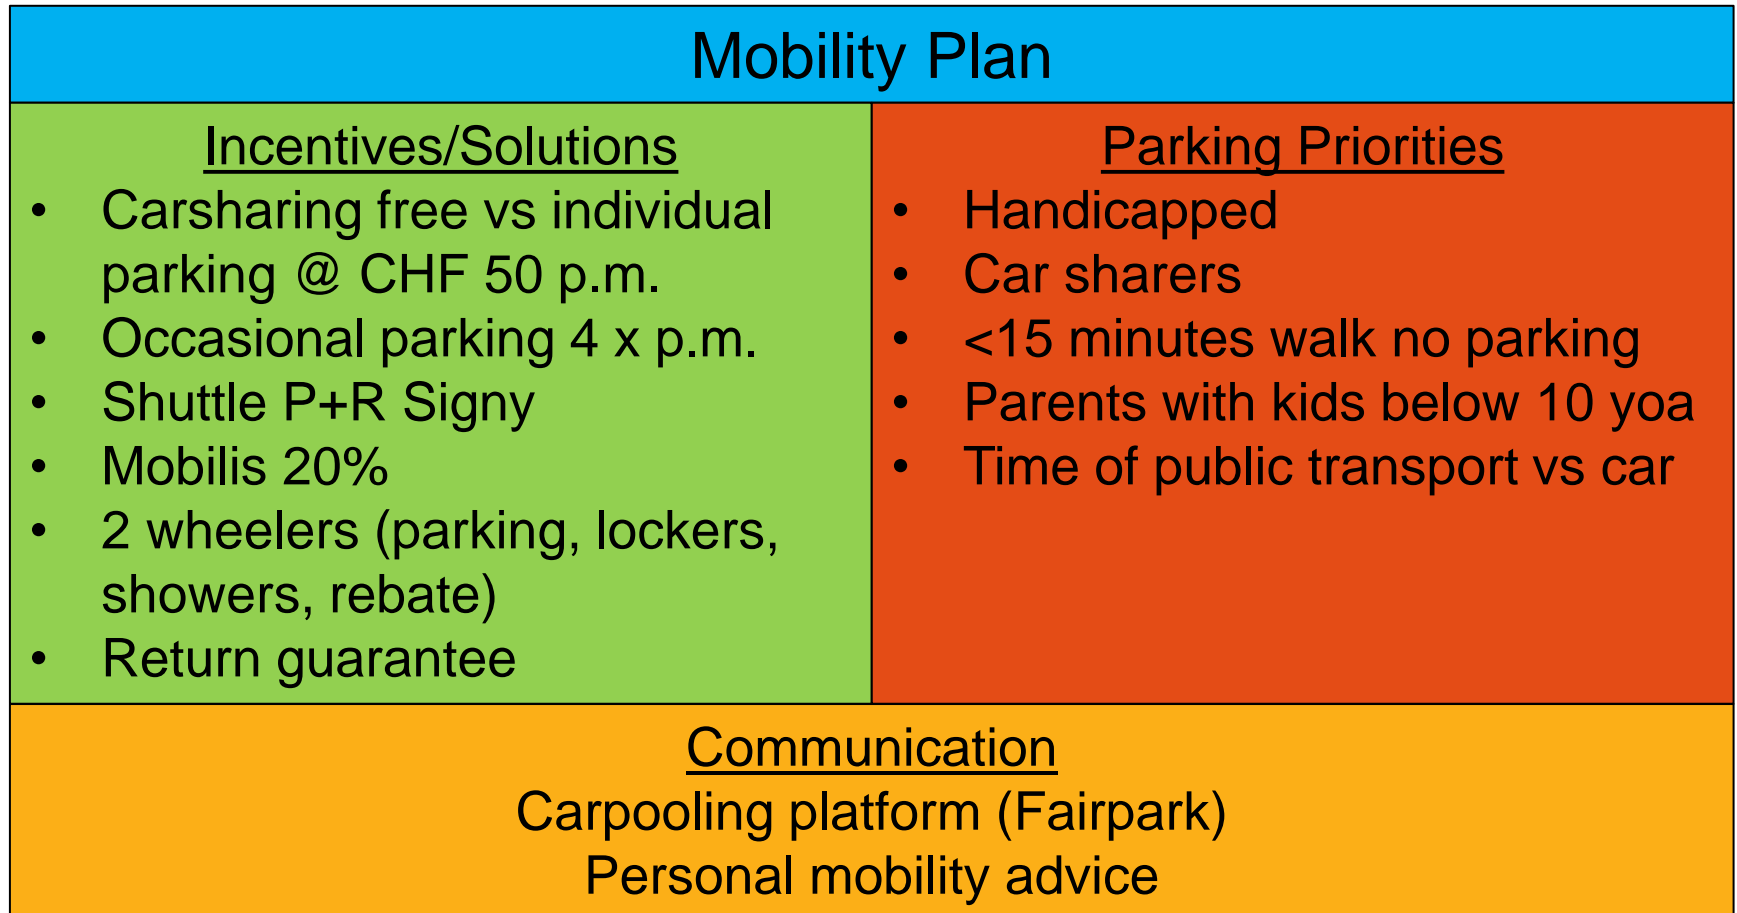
Mobility Plan

Incentives/Solutions

- Carsharing free vs individual parking @ CHF 50 p.m.
- Occasional parking 4 x p.m.
- Shuttle P+R Signy
- Mobilis 20%
- 2 wheelers (parking, lockers, showers, rebate)
- Return guarantee

Parking Priorities

- Handicapped
- Car sharers
- <15 minutes walk no parking
- Parents with kids below 10 yoa
- Time of public transport vs car

Communication
Carpooling platform (Fairpark)
Personal mobility advice